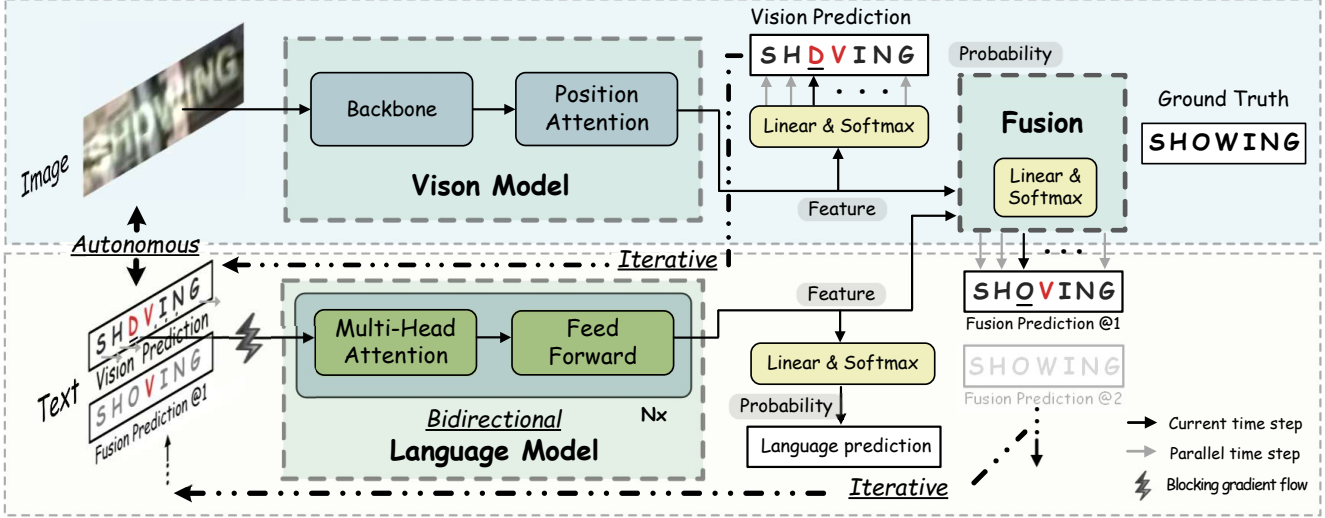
Image

SHOWING

Backbone

Position Attention

Vison Model

Vision Prediction

SHDVING

Probability

Linear & Softmax

Feature

Fusion

Linear & Softmax

Ground Truth

SHOWING

Autonomous

Iterative

Text

SHDVING

Vision Prediction

SHOVING

Fusion Prediction @1

Multi-Head Attention

Feed Forward

Nx

Bidirectional

Language Model

Feature

Linear & Softmax

Probability

Language prediction

SHOVING

Fusion Prediction @1

SHOWING

Fusion Prediction @2

Current time step

Parallel time step

Blocking gradient flow

Iterative